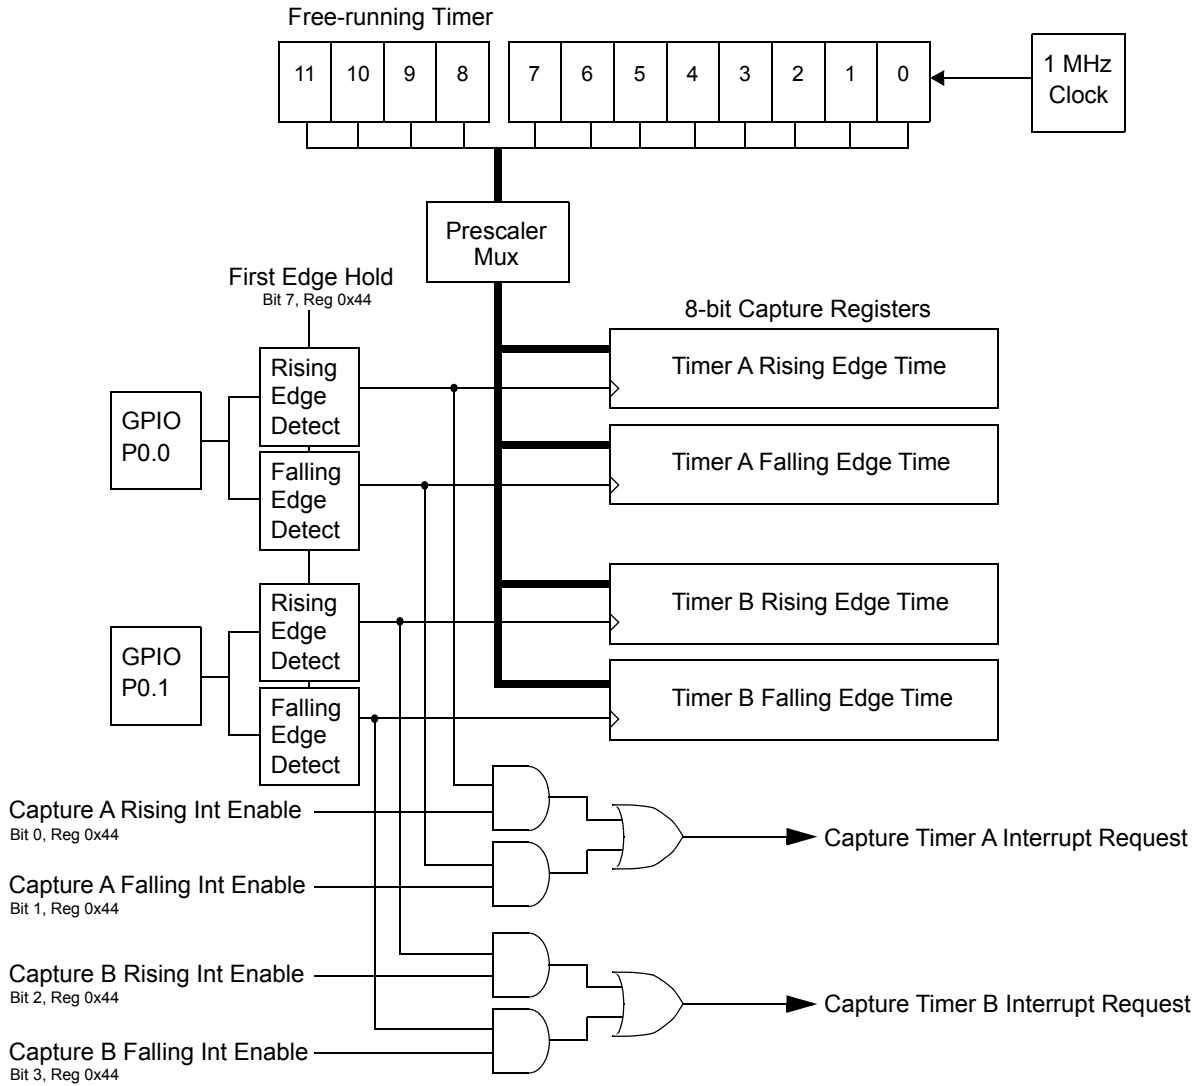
Free-running Timer

11 10 9 8 7 6 5 4 3 2 1 0

1 MHz Clock

Prescaler Mux

First Edge Hold
Bit 7, Reg 0x44

8-bit Capture Registers

Rising Edge Detect

Timer A Rising Edge Time

GPIO P0.0

Falling Edge Detect

Timer A Falling Edge Time

Rising Edge Detect

Timer B Rising Edge Time

GPIO P0.1

Falling Edge Detect

Timer B Falling Edge Time

Capture A Rising Int Enable
Bit 0, Reg 0x44

Capture Timer A Interrupt Request

Capture A Falling Int Enable
Bit 1, Reg 0x44

Capture B Rising Int Enable
Bit 2, Reg 0x44

Capture Timer B Interrupt Request

Capture B Falling Int Enable
Bit 3, Reg 0x44